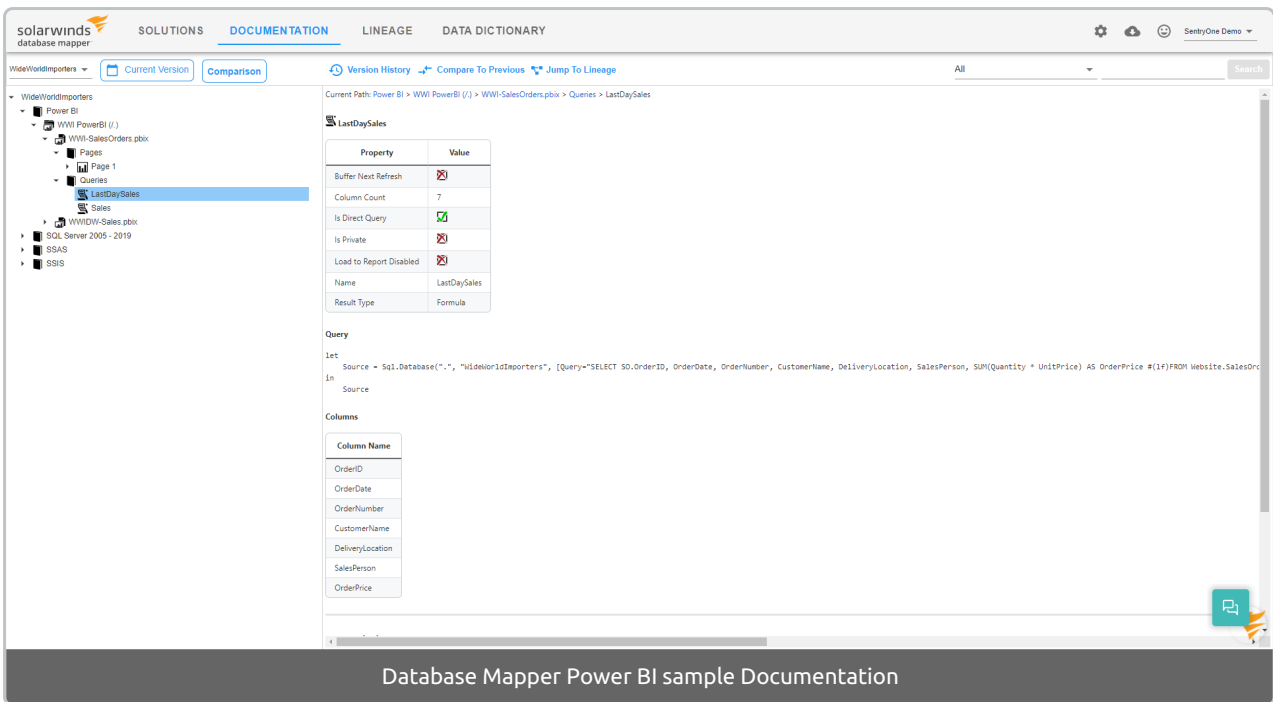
solarwinds database mapper SOLUTIONS DOCUMENTATION LINEAGE DATA DICTIONARY SentryOne Demo

WideWorldImporters Current Version Comparison Version History Compare To Previous Jump To Lineage All Search

WideWorldImporters
Power BI
WWI PowerBI (/.)
WWI-SalesOrders.pbix
Pages
Page 1
Queries
LastDaySales
Sales
WWIDW-Sales.pbix
SQL Server 2005 - 2019
SSAS
SSIS

Current Path: Power BI > WWI PowerBI (/.) > WWI-SalesOrders.pbix > Queries > LastDaySales

LastDaySales

| Property | Value |
|---|---|
| Buffer Next Refresh | |
| Column Count | 7 |
| Is Direct Query | |
| Is Private | |
| Load to Report Disabled | |
| Name | LastDaySales |
| Result Type | Formula |

Query

let
Source = Sql.Database(".", "WideWorldImporters", [Query="SELECT SO.OrderID, OrderDate, OrderNumber, CustomerName, DeliveryLocation, SalesPerson, SUM(Quantity * UnitPrice) AS OrderPrice #(lf)FROM Website.SalesOrc
in
Source

Columns

| Column Name |
|---|
| OrderID |
| OrderDate |
| OrderNumber |
| CustomerName |
| DeliveryLocation |
| SalesPerson |
| OrderPrice |

Database Mapper Power BI sample Documentation